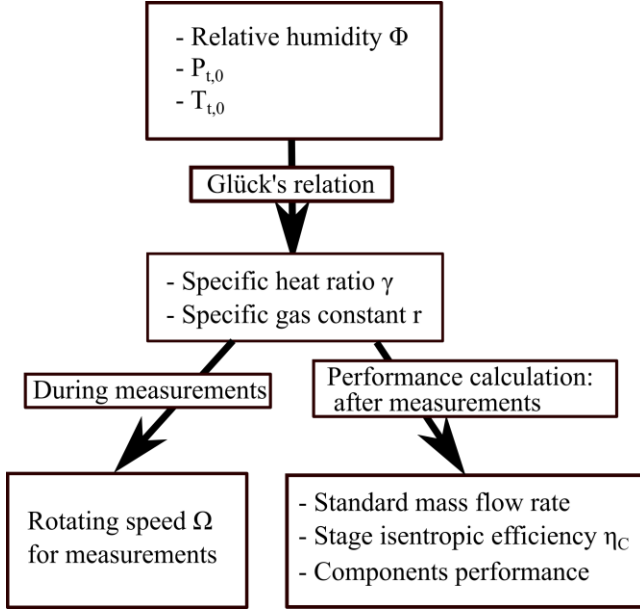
- Relative humidity $\Phi$
- $P_{t,0}$
- $T_{t,0}$

Glück's relation

- Specific heat ratio $\gamma$
- Specific gas constant r

During measurements

Performance calculation: after measurements

Rotating speed $\Omega$ for measurements

- Standard mass flow rate
- Stage isentropic efficiency $\eta_C$
- Components performance